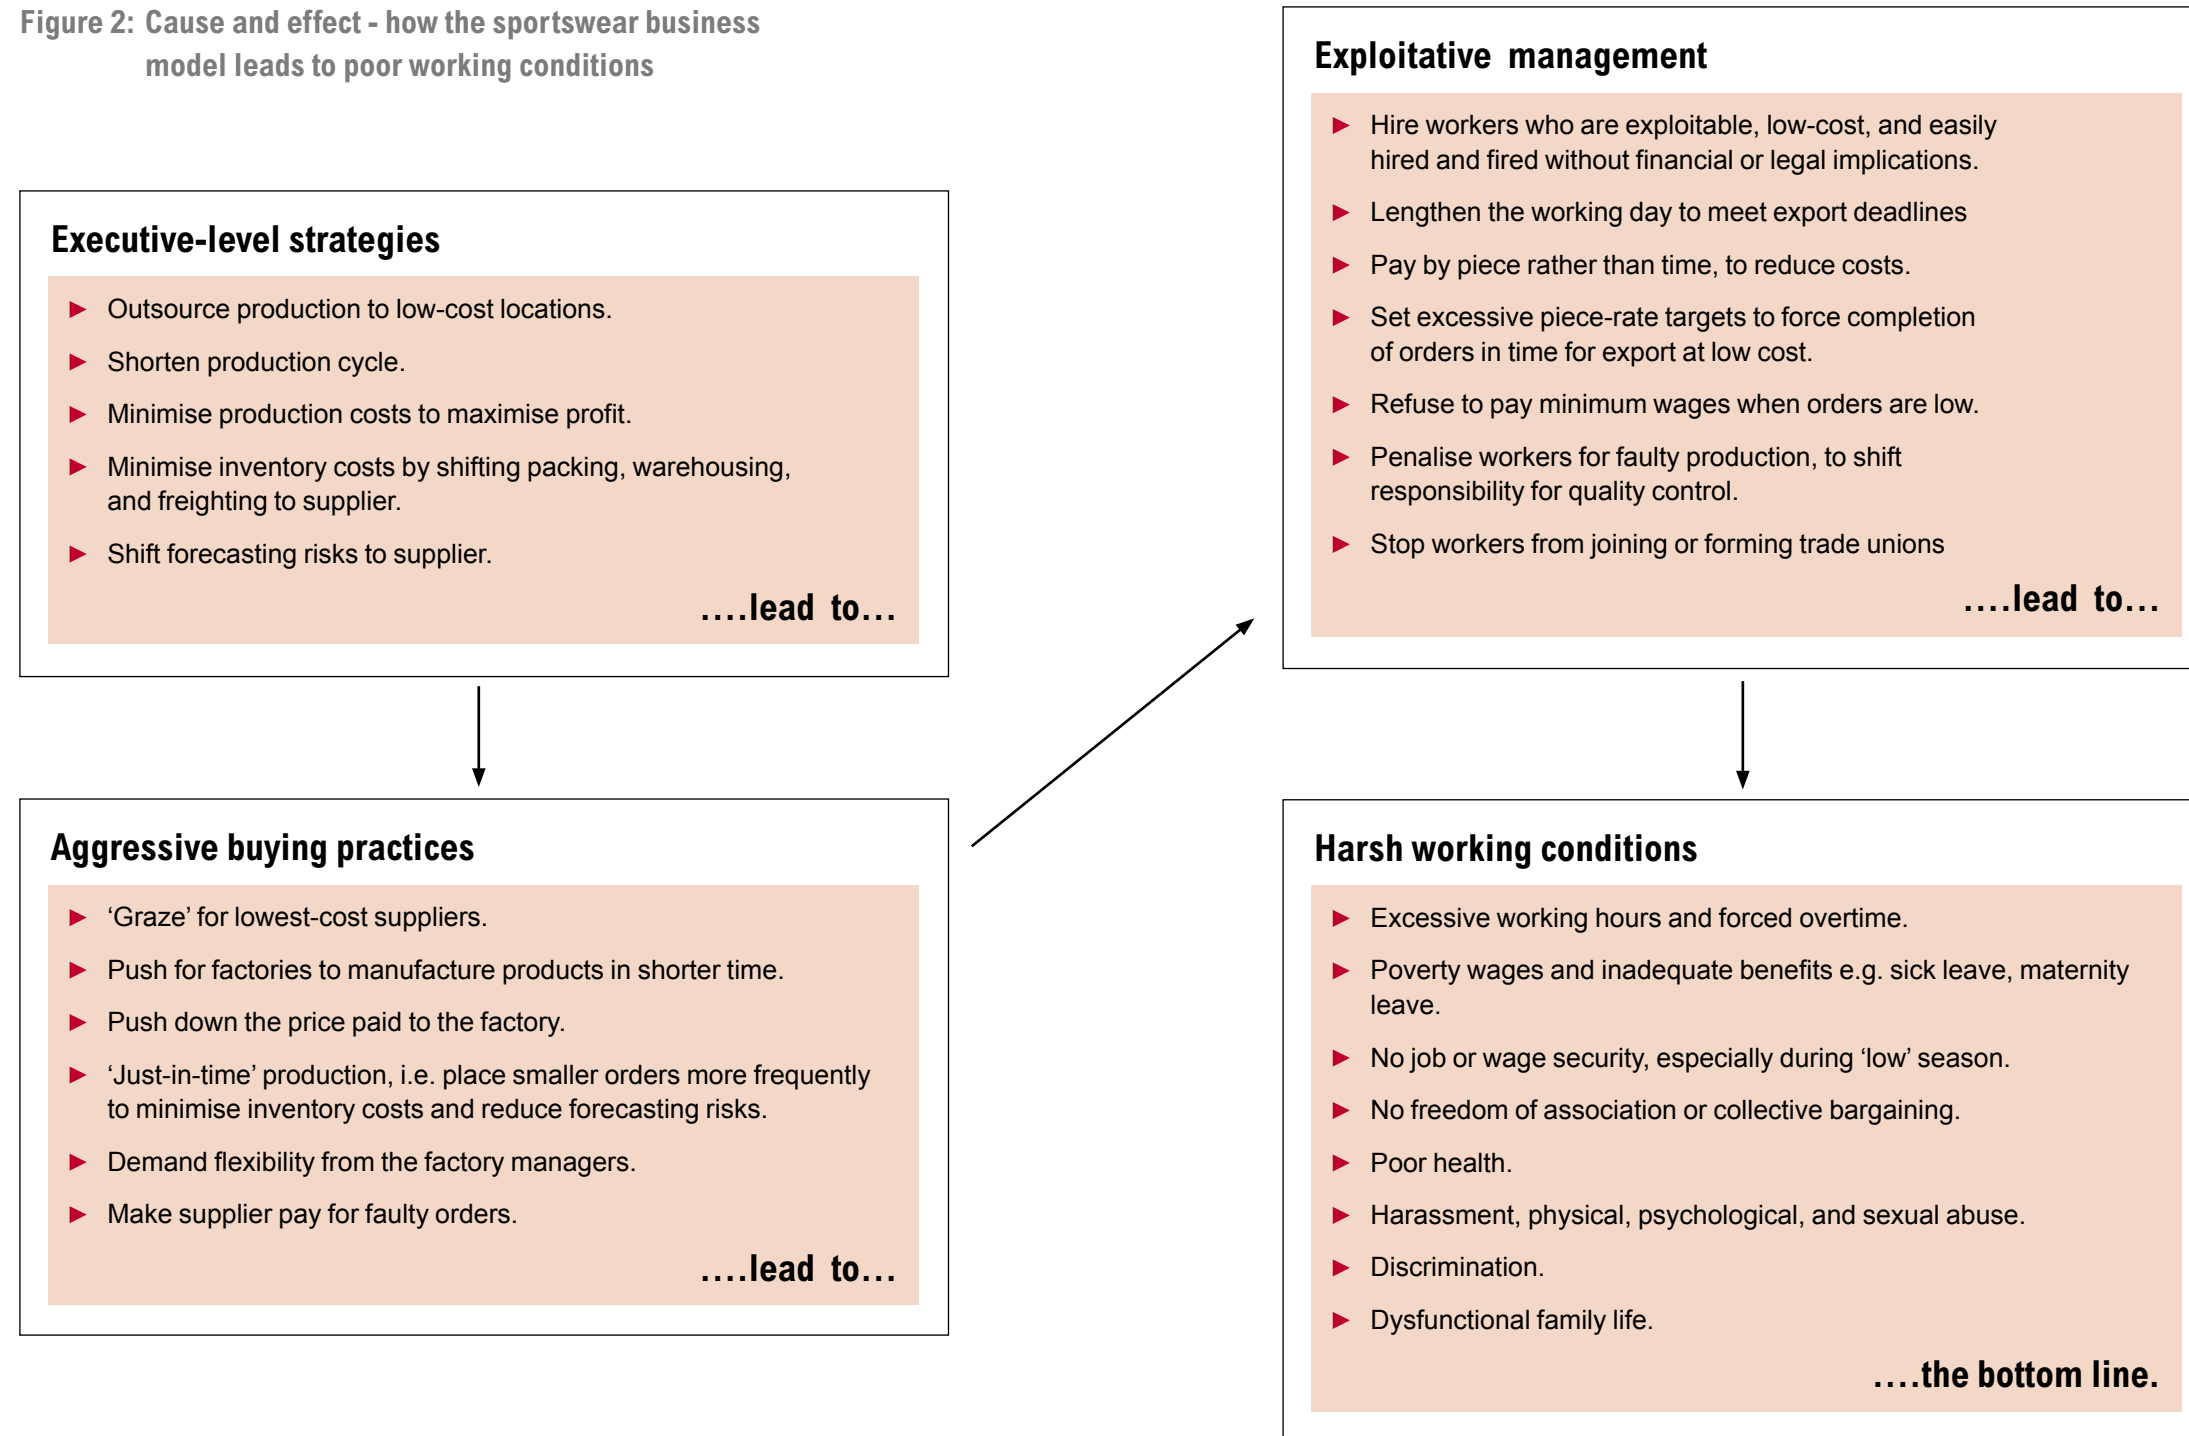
Figure 2: Cause and effect - how the sportswear business model leads to poor working conditions

Executive-level strategies

▶ Outsource production to low-cost locations.

▶ Shorten production cycle.

▶ Minimise production costs to maximise profit.

▶ Minimise inventory costs by shifting packing, warehousing, and freighting to supplier.

▶ Shift forecasting risks to supplier.

....lead to...

Aggressive buying practices

▶ 'Graze' for lowest-cost suppliers.

▶ Push for factories to manufacture products in shorter time.

▶ Push down the price paid to the factory.

▶ 'Just-in-time' production, i.e. place smaller orders more frequently to minimise inventory costs and reduce forecasting risks.

▶ Demand flexibility from the factory managers.

▶ Make supplier pay for faulty orders.

....lead to...

Exploitative management

▶ Hire workers who are exploitable, low-cost, and easily hired and fired without financial or legal implications.

▶ Lengthen the working day to meet export deadlines

▶ Pay by piece rather than time, to reduce costs.

▶ Set excessive piece-rate targets to force completion of orders in time for export at low cost.

▶ Refuse to pay minimum wages when orders are low.

▶ Penalise workers for faulty production, to shift responsibility for quality control.

▶ Stop workers from joining or forming trade unions

....lead to...

Harsh working conditions

▶ Excessive working hours and forced overtime.

▶ Poverty wages and inadequate benefits e.g. sick leave, maternity leave.

▶ No job or wage security, especially during 'low' season.

▶ No freedom of association or collective bargaining.

▶ Poor health.

▶ Harassment, physical, psychological, and sexual abuse.

▶ Discrimination.

▶ Dysfunctional family life.

....the bottom line.